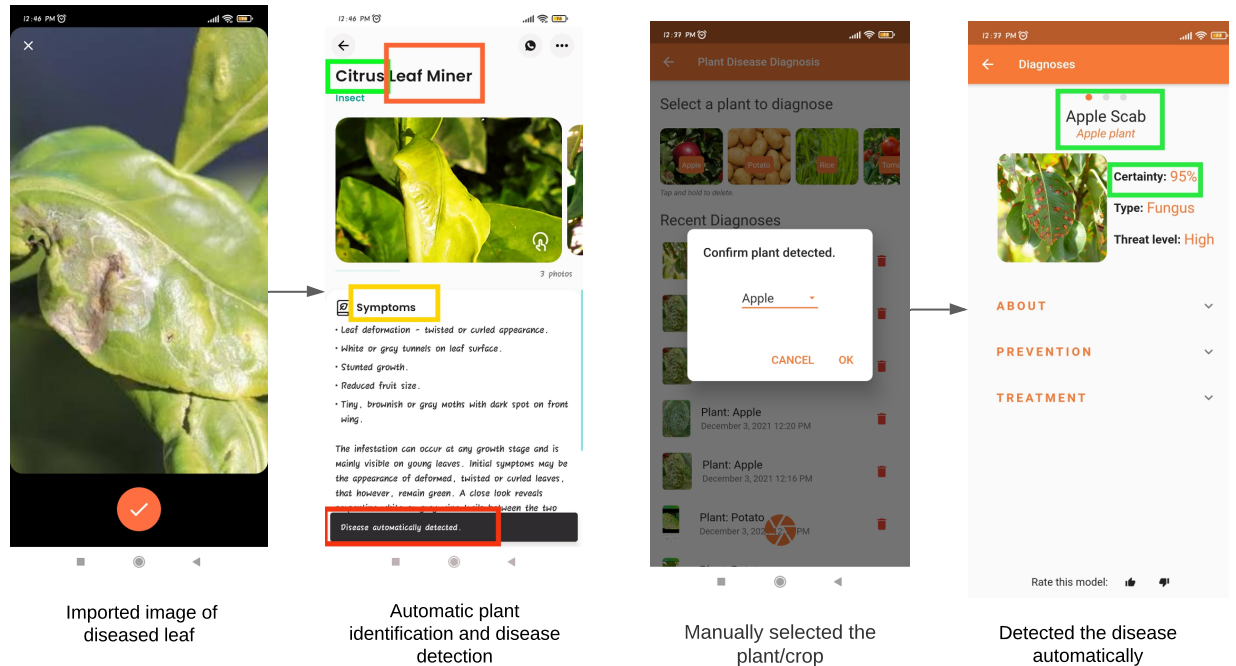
12:46 PM

Imported image of diseased leaf

12:46 PM

Citrus Leaf Miner
Insect

3 photos

Symptoms
• Leaf deformation - twisted or curled appearance.
• White or gray tunnels on leaf surface.
• Stunted growth.
• Reduced fruit size.
• Tiny, brownish or gray moths with dark spot on front wing.

The infestation can occur at any growth stage and is mainly visible on young leaves. Initial symptoms may be the appearance of deformed, twisted or curled leaves, that however, remain green. A close look reveals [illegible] between the two

Disease automatically detected.

Automatic plant identification and disease detection

12:37 PM
Plant Disease Diagnosis
Select a plant to diagnose
Apple Potato Rice Tom
Tap and hold to delete.
Recent Diagnoses
Confirm plant detected.
Apple
CANCEL OK
Plant: Apple
December 3, 2021 12:20 PM
Plant: Apple
December 3, 2021 12:16 PM
Plant: Potato
December 3, 2021 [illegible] PM

Manually selected the plant/crop

12:37 PM
Diagnoses
Apple Scab
Apple plant
Certainty: 95%
Type: Fungus
Threat level: High
ABOUT
PREVENTION
TREATMENT
Rate this model:

Detected the disease automatically